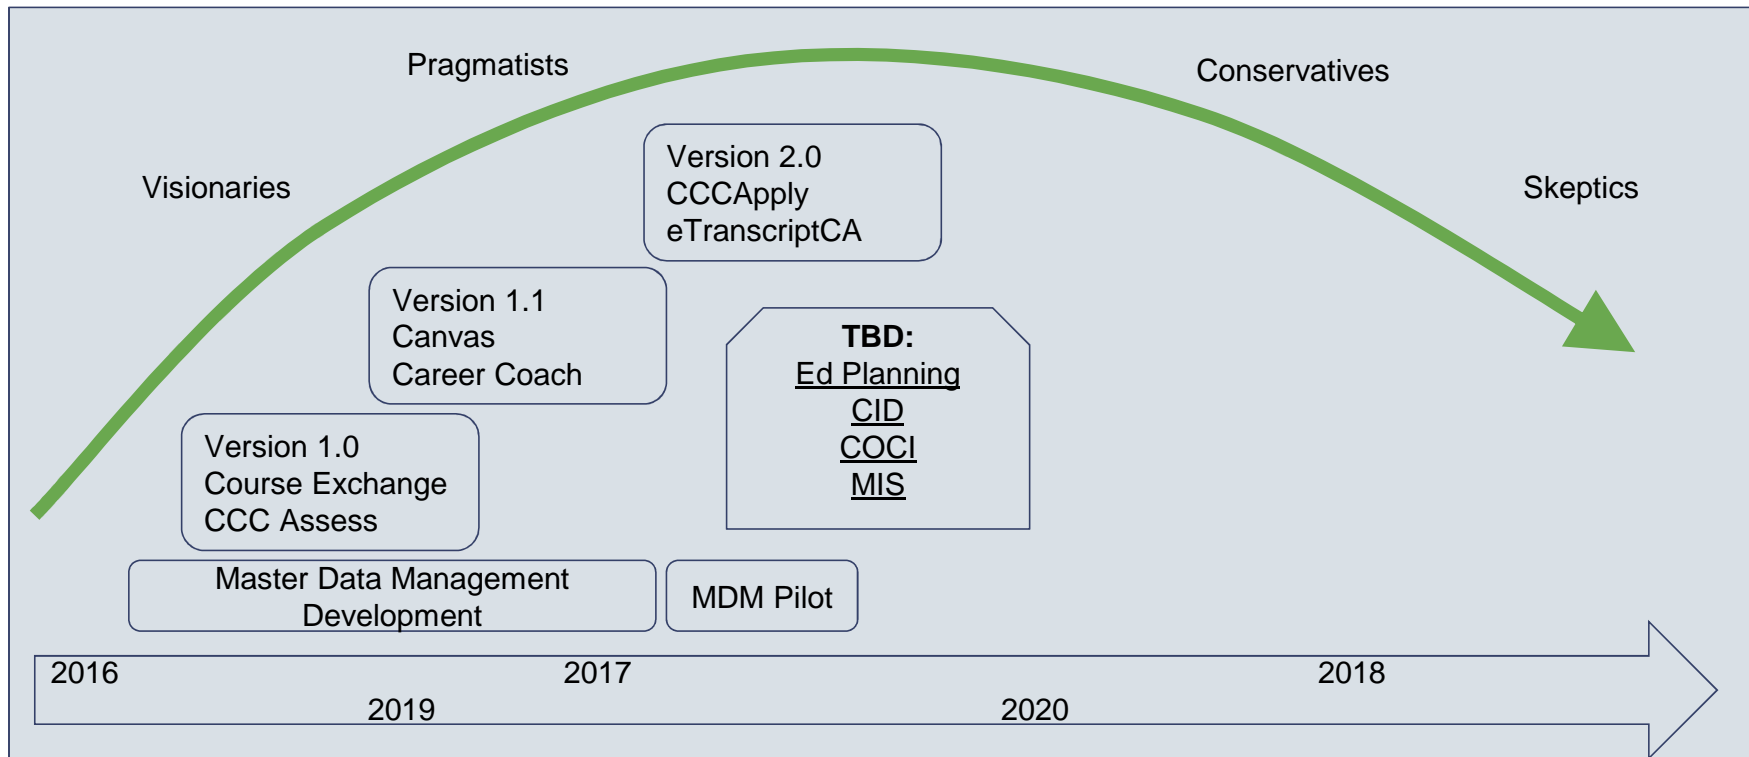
Pragmatists

Conservatives

Visionaries

Skeptics

Version 2.0
CCCApply
eTranscriptCA

Version 1.1
Canvas
Career Coach

**TBD:**
Ed Planning
CID
COCI
MIS

Version 1.0
Course Exchange
CCC Assess

Master Data Management Development

MDM Pilot

2016

2017

2018

2019

2020